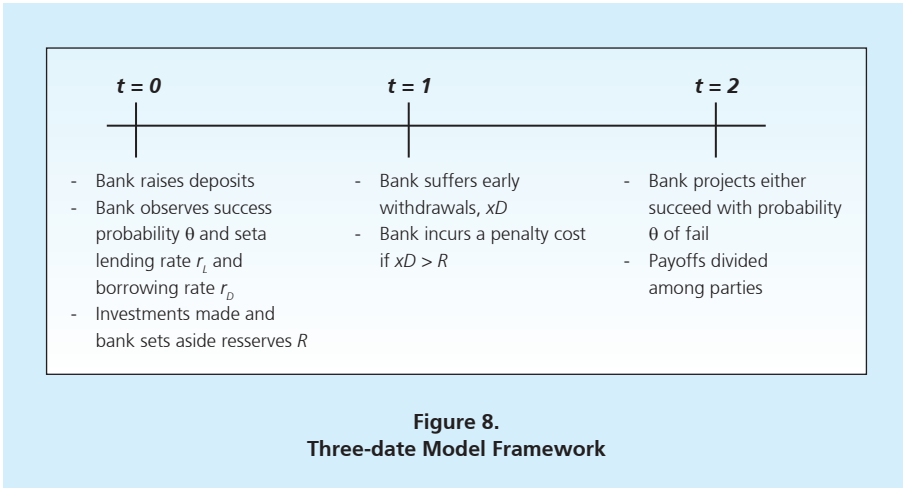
t = 0

- Bank raises deposits
- Bank observes success probability $\theta$ and seta lending rate $r_L$ and borrowing rate $r_D$
- Investments made and bank sets aside resserves $R$

t = 1

- Bank suffers early withdrawals, $xD$
- Bank incurs a penalty cost if $xD > R$

t = 2

- Bank projects either succeed with probability $\theta$ of fail
- Payoffs divided among parties

Figure 8.
Three-date Model Framework